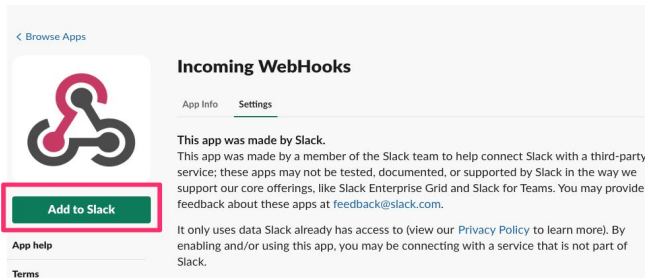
< Browse Apps

Incoming WebHooks

App Info Settings

This app was made by Slack.

This app was made by a member of the Slack team to help connect Slack with a third-party service; these apps may not be tested, documented, or supported by Slack in the way we support our core offerings, like Slack Enterprise Grid and Slack for Teams. You may provide feedback about these apps at feedback@slack.com.

It only uses data Slack already has access to (view our Privacy Policy to learn more). By enabling and/or using this app, you may be connecting with a service that is not part of Slack.

Add to Slack

App help

Terms